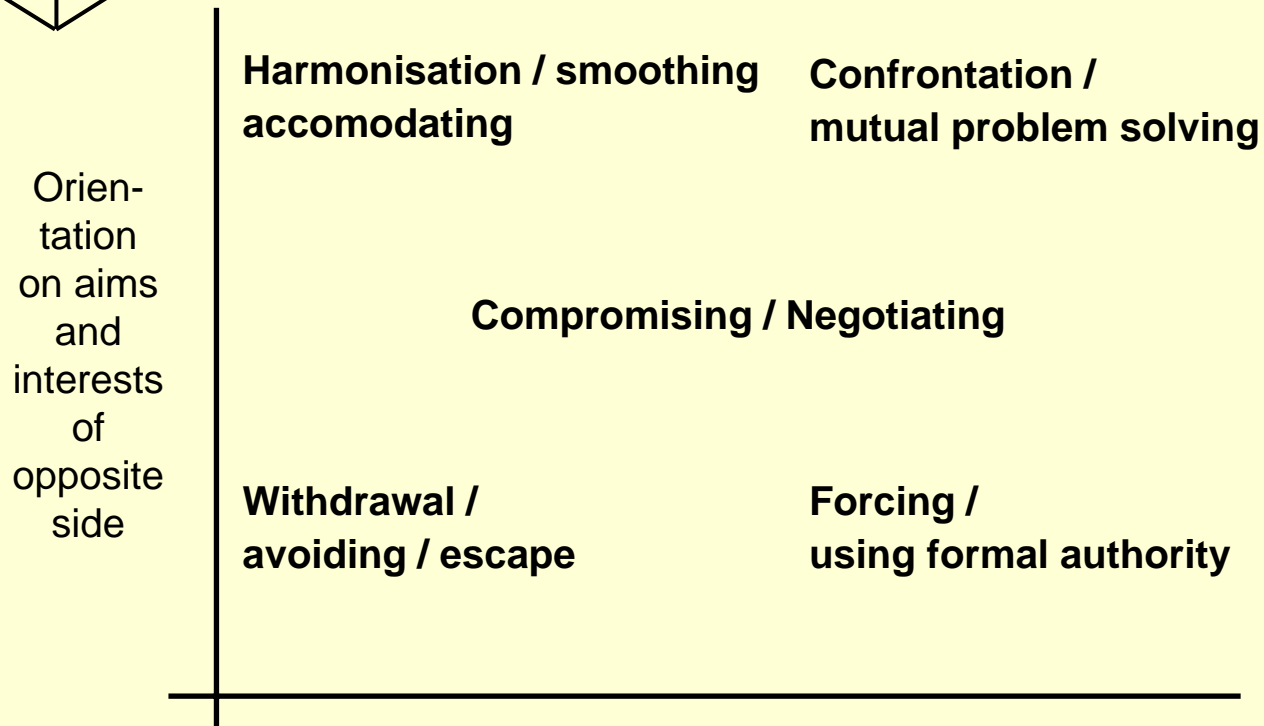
Orientation on aims and interests of opposite side

Harmonisation / smoothing accomodating

Confrontation / mutual problem solving

Compromising / Negotiating

Withdrawal / avoiding / escape

Forcing / using formal authority